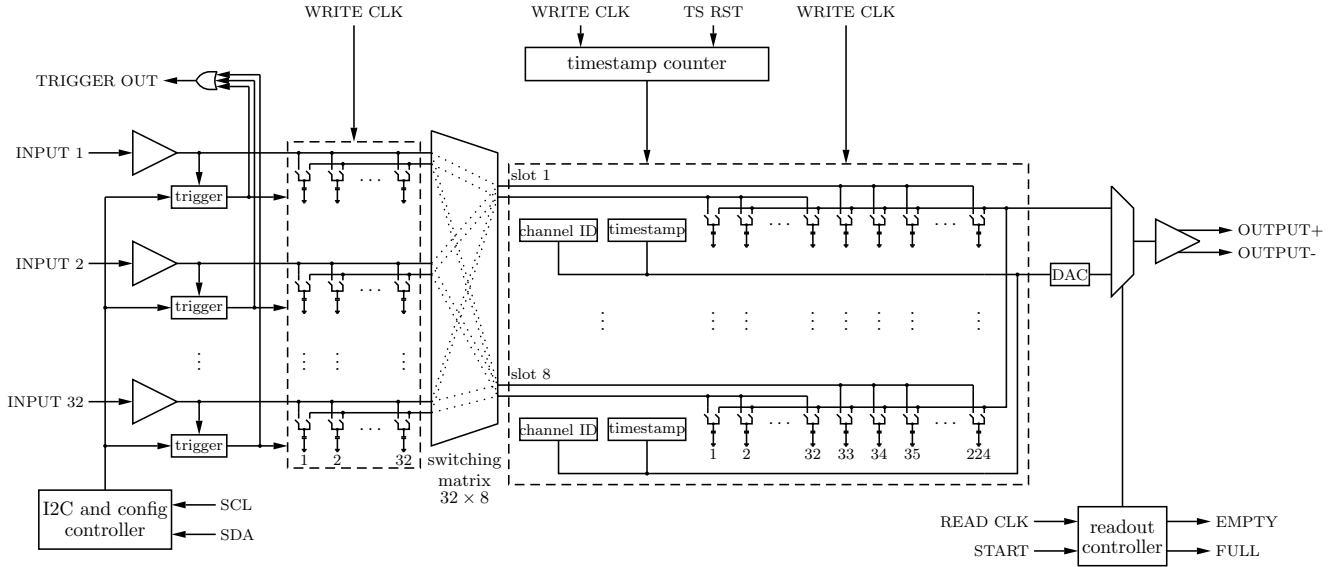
WRITE CLK

WRITE CLK

TS RST

WRITE CLK

timestamp counter

TRIGGER OUT

INPUT 1

trigger

INPUT 2

trigger

INPUT 32

trigger

1 2 32

slot 1

channel ID

timestamp

DAC

OUTPUT+

OUTPUT-

slot 8

channel ID

timestamp

1 2 32 33 34 35 224

switching matrix $32 \times 8$

I2C and config controller

SCL

SDA

READ CLK

START

readout controller

EMPTY

FULL